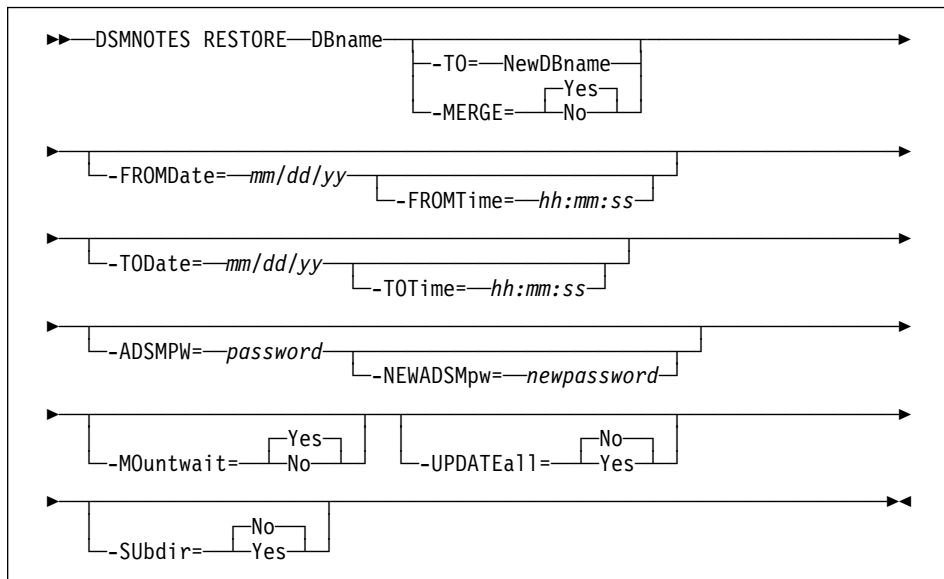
DSMNOTES RESTORE DBname
-TO= NewDBname
-MERGE= Yes
No

-FROMDate= mm/dd/yy
-FROMTime= hh:mm:ss

-TODate= mm/dd/yy
-TOTime= hh:mm:ss

-ADSMPW= password
-NEWADSMpw= newpassword

-MOuntwait= Yes
No
-UPDATEall= No
Yes

-SUbdir= No
Yes